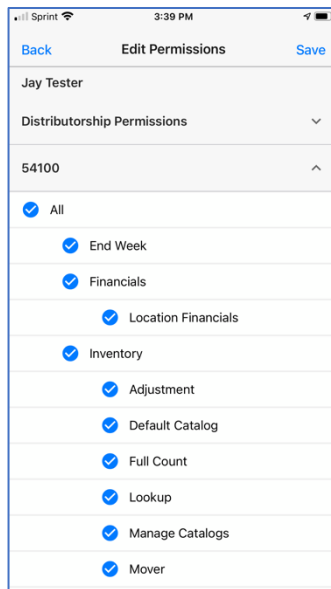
Sprint 3:39 PM

Back Edit Permissions Save

Jay Tester

Distributorship Permissions

54100

All

End Week

Financials

Location Financials

Inventory

Adjustment

Default Catalog

Full Count

Lookup

Manage Catalogs

Mover